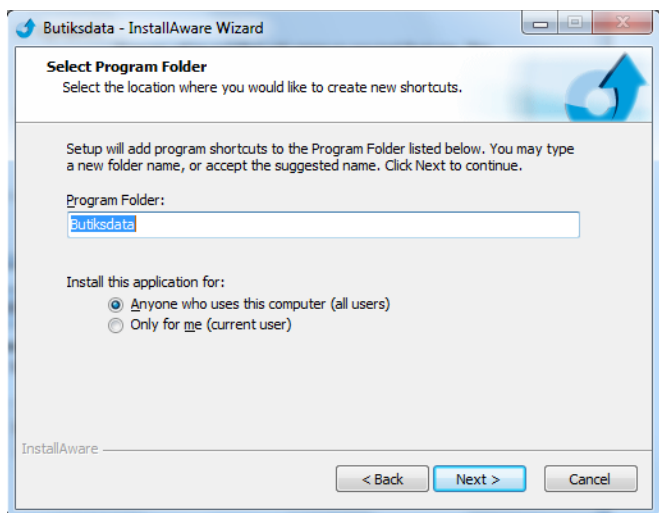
Butiksdata - InstallAware Wizard

Select Program Folder
Select the location where you would like to create new shortcuts.

Setup will add program shortcuts to the Program Folder listed below. You may type a new folder name, or accept the suggested name. Click Next to continue.

Program Folder:
Butiksdata

Install this application for:
Anyone who uses this computer (all users)
Only for me (current user)

InstallAware
< Back
Next >
Cancel